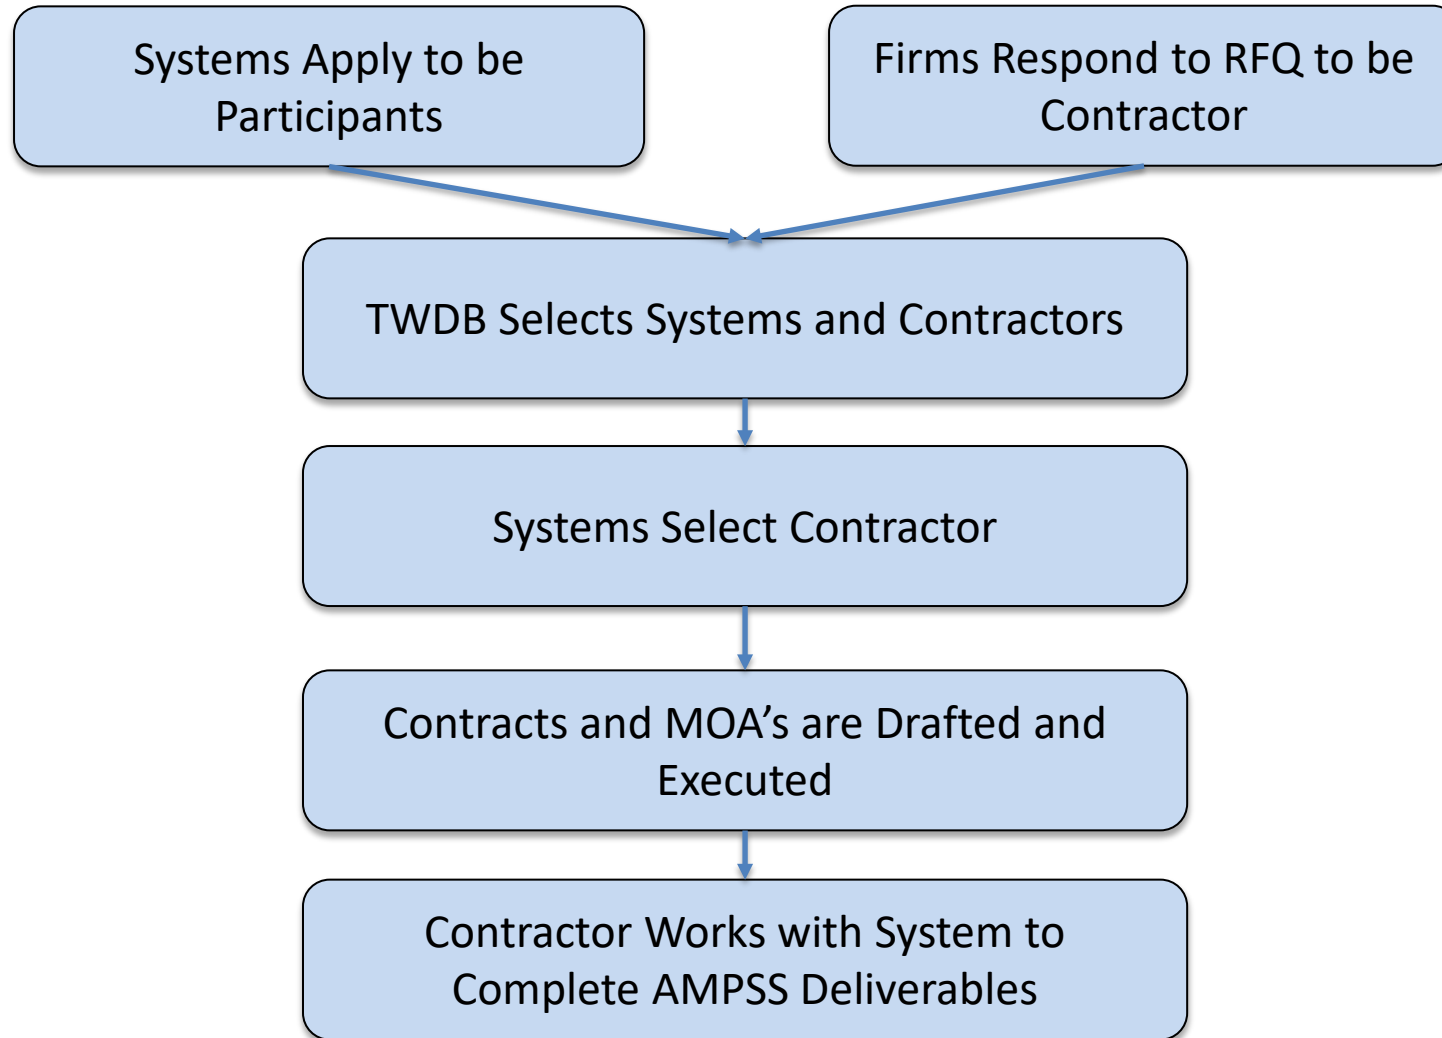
Systems Apply to be Participants

Firms Respond to RFQ to be Contractor

TWDB Selects Systems and Contractors

Systems Select Contractor

Contracts and MOA’s are Drafted and Executed

Contractor Works with System to Complete AMPSS Deliverables